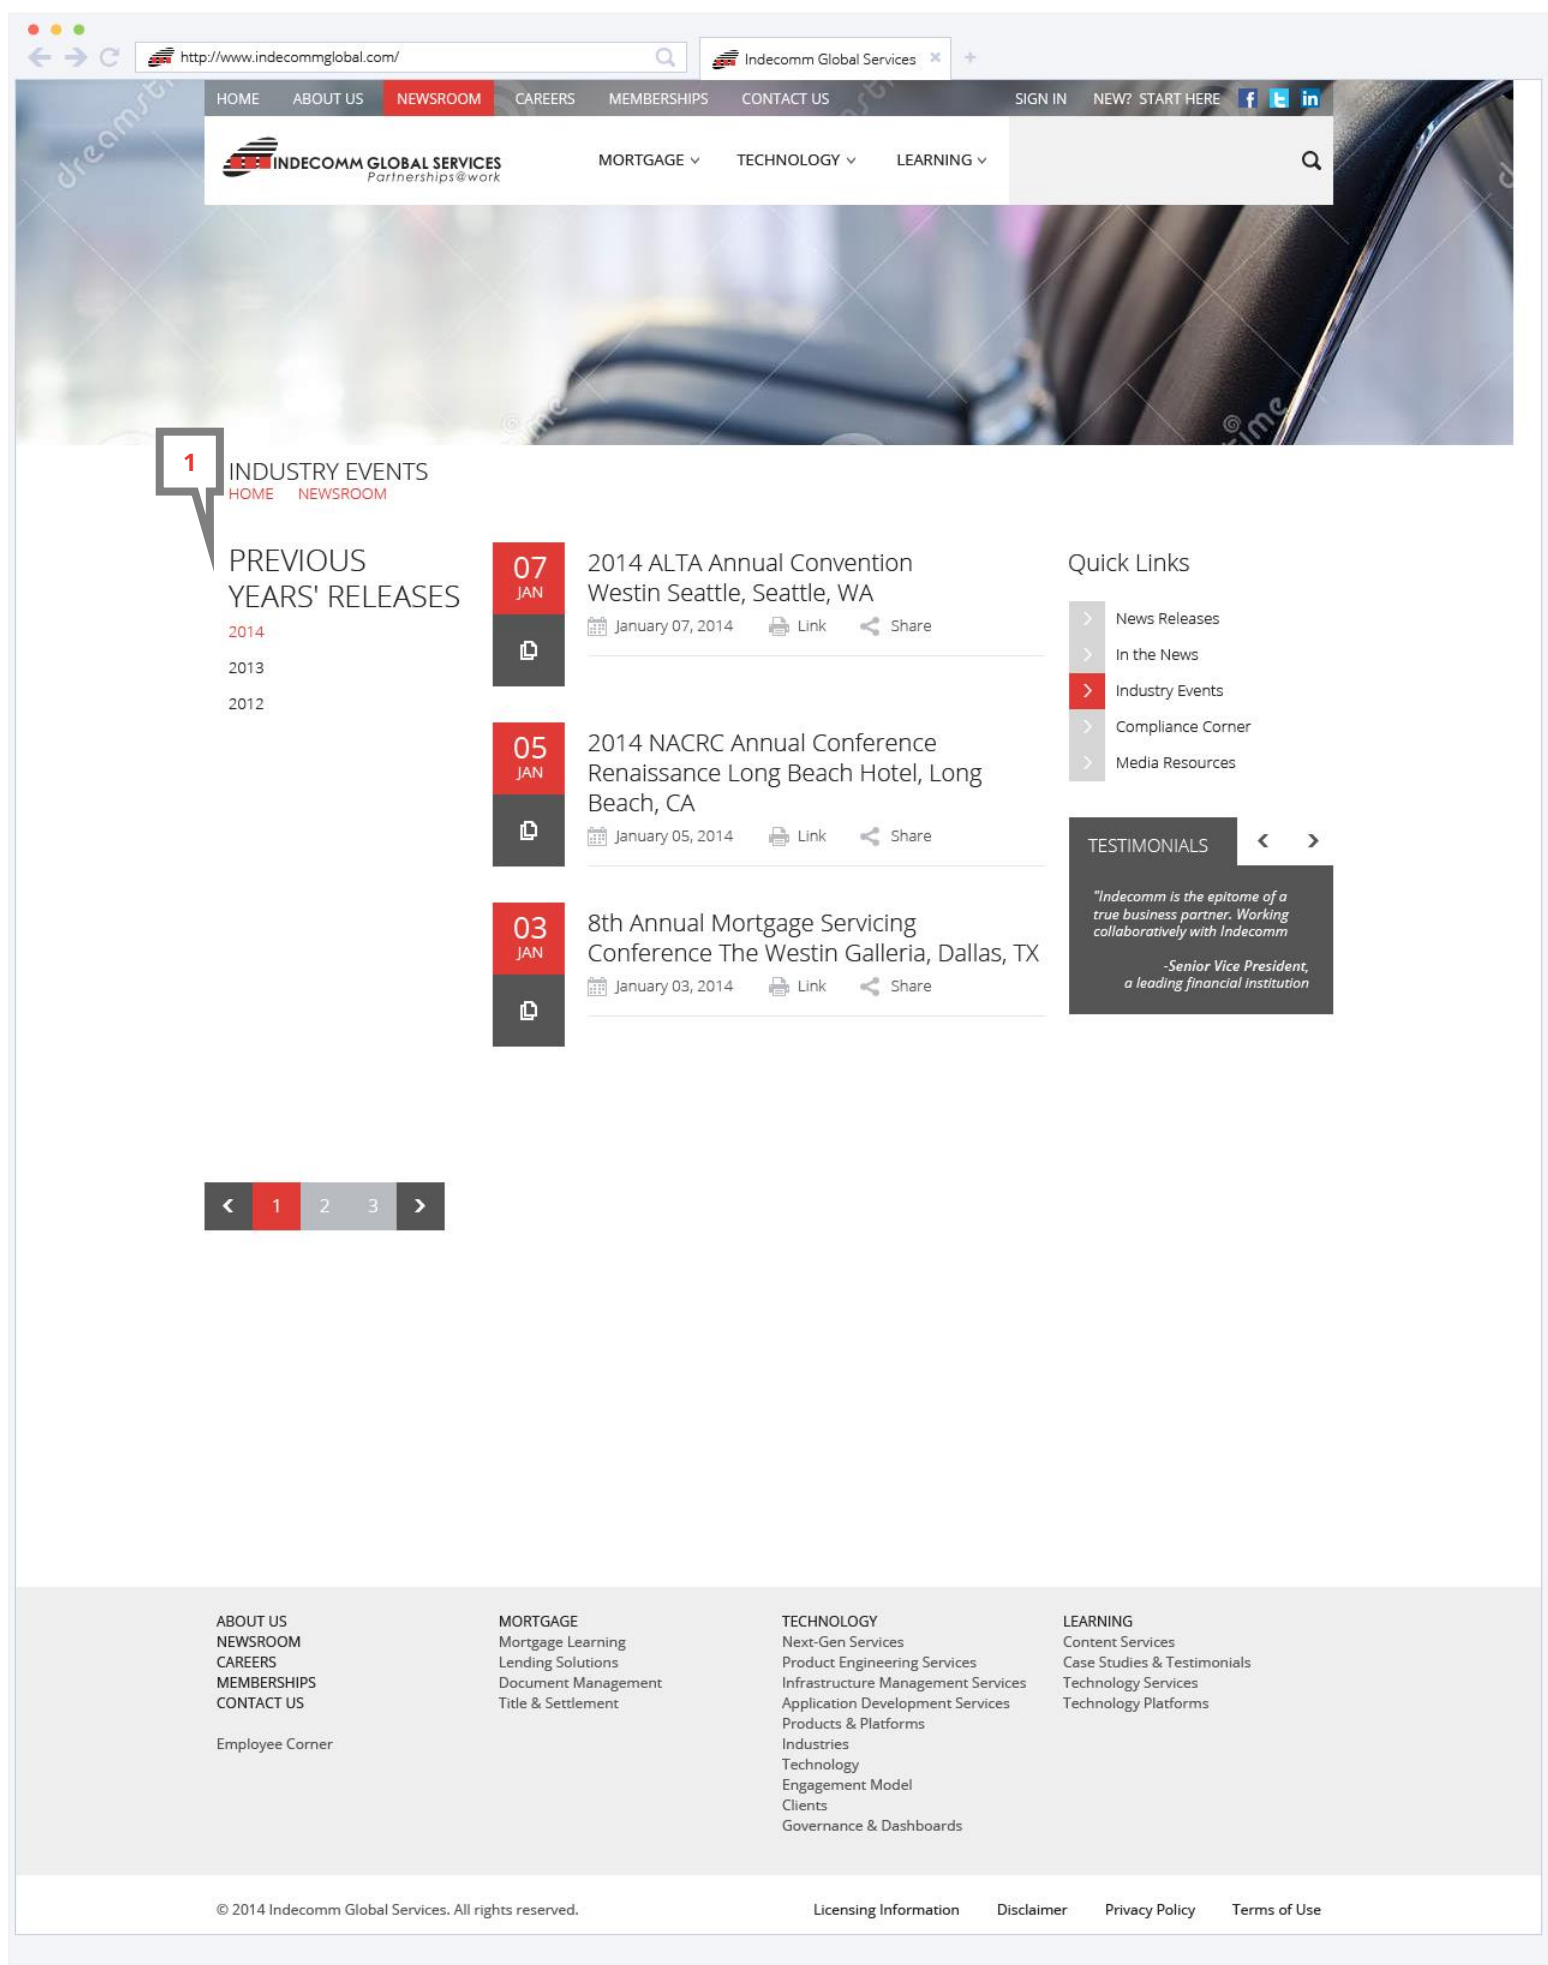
http://www.indecommglobal.com/

Indecomm Global Services

HOME ABOUT US NEWSROOM CAREERS MEMBERSHIPS CONTACT US SIGN IN NEW? START HERE

INDECOMM GLOBAL SERVICES
Partnerships@work

MORTGAGE TECHNOLOGY LEARNING

1

INDUSTRY EVENTS
HOME NEWSROOM

PREVIOUS YEARS' RELEASES
2014
2013
2012

07 JAN
2014 ALTA Annual Convention Westin Seattle, Seattle, WA
January 07, 2014 Link Share

05 JAN
2014 NACRC Annual Conference Renaissance Long Beach Hotel, Long Beach, CA
January 05, 2014 Link Share

03 JAN
8th Annual Mortgage Servicing Conference The Westin Galleria, Dallas, TX
January 03, 2014 Link Share

Quick Links
News Releases
In the News
Industry Events
Compliance Corner
Media Resources

TESTIMONIALS
"Indecomm is the epitome of a true business partner. Working collaboratively with Indecomm
-Senior Vice President, a leading financial institution

1 2 3

ABOUT US
NEWSROOM
CAREERS
MEMBERSHIPS
CONTACT US

Employee Corner

MORTGAGE
Mortgage Learning
Lending Solutions
Document Management
Title & Settlement

TECHNOLOGY
Next-Gen Services
Product Engineering Services
Infrastructure Management Services
Application Development Services
Products & Platforms
Industries
Technology
Engagement Model
Clients
Governance & Dashboards

LEARNING
Content Services
Case Studies & Testimonials
Technology Services
Technology Platforms

© 2014 Indecomm Global Services. All rights reserved.

Licensing Information Disclaimer Privacy Policy Terms of Use